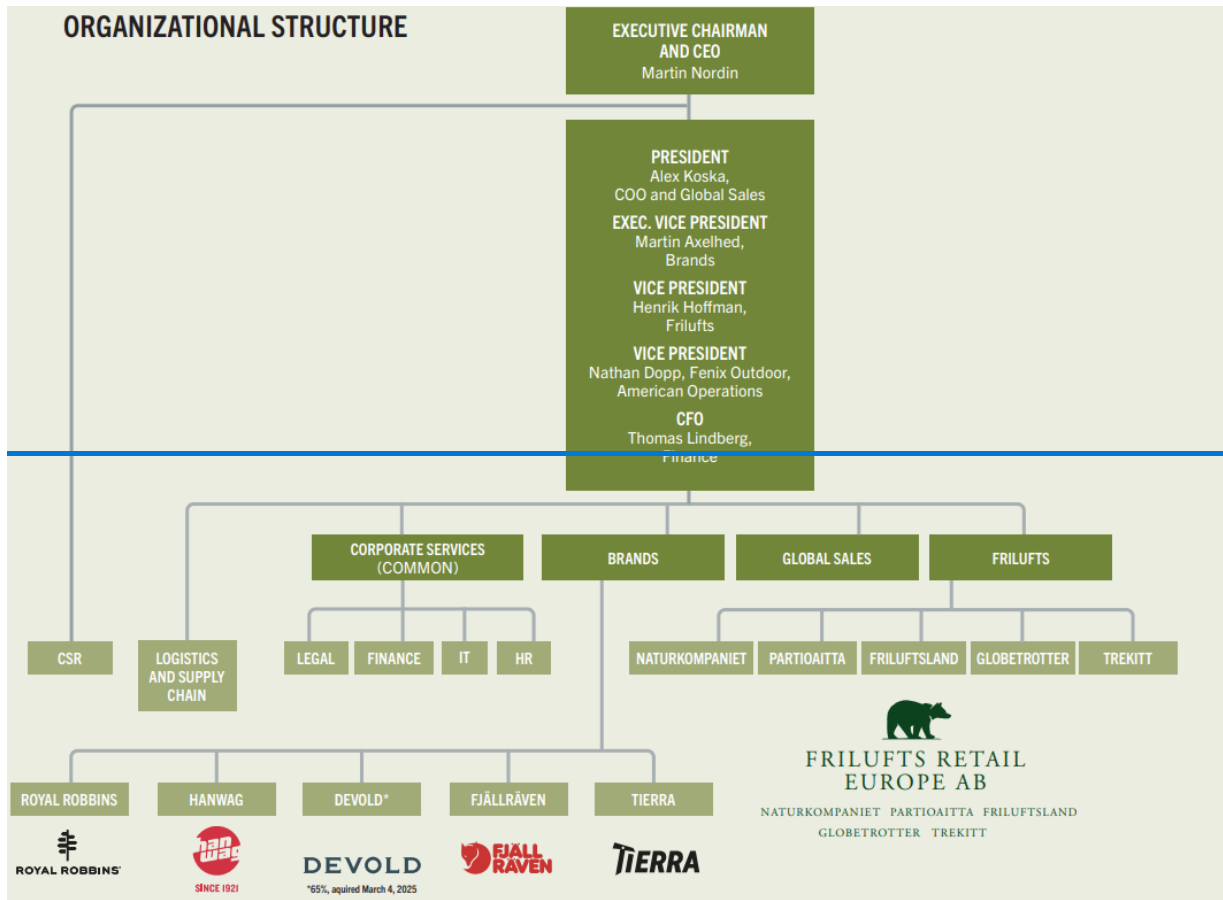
ORGANIZATIONAL STRUCTURE

EXECUTIVE CHAIRMAN AND CEO
Martin Nordin

PRESIDENT
Alex Koska, COO and Global Sales
EXEC. VICE PRESIDENT
Martin Axelhed, Brands
VICE PRESIDENT
Henrik Hoffman, Frilufts
VICE PRESIDENT
Nathan Dopp, Fenix Outdoor, American Operations
CFO
Thomas Lindberg, Finance

CORPORATE SERVICES (COMMON)
BRANDS
GLOBAL SALES
FRILUFTS

CSR
LOGISTICS AND SUPPLY CHAIN
LEGAL
FINANCE
IT
HR
NATURKOMPANIET
PARTIOAITTA
FRILUFTSLAND
GLOBETROTTER
TREKITT

FRILUFTS RETAIL EUROPE AB
NATURKOMPANIET PARTIOAITTA FRILUFTSLAND
GLOBETROTTER TREKITT

ROYAL ROBBINS
HANWAG
DEVOLD*
FJÄLLRÄVEN
TIERRA

ROYAL ROBBINS
han wag
SINCE 1921
DEVOLD
*65%, aquired March 4, 2025
FJÄLL RÄVEN
TIERRA